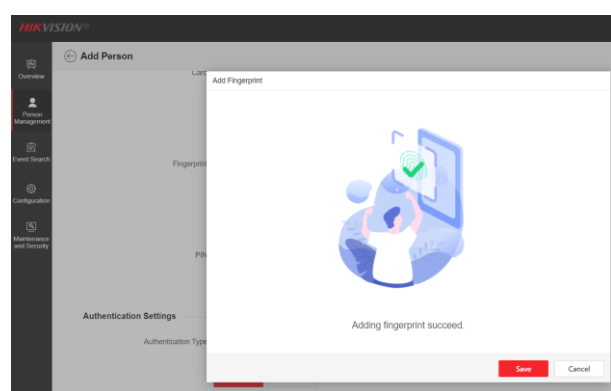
HIKVISION®

Overview

Person Management

Event Search

Configuration

Maintenance and Security

Add Person

Card

Fingerprint

PIN

Authentication Settings

Authentication Type

Add Fingerprint

Adding fingerprint succeed.

Save

Cancel